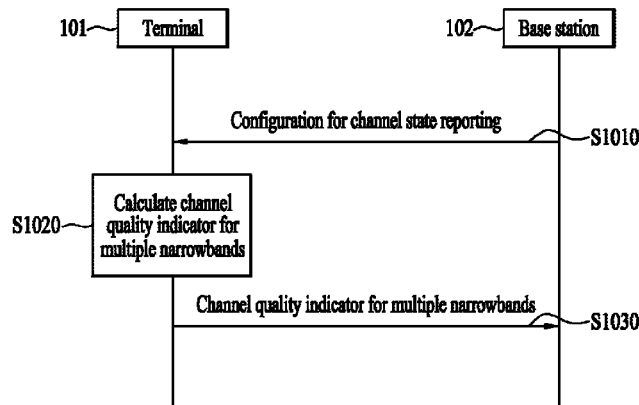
101 Terminal

102 Base station

Configuration for channel state reporting

S1010

S1020

Calculate channel quality indicator for multiple narrowbands

Channel quality indicator for multiple narrowbands

S1030